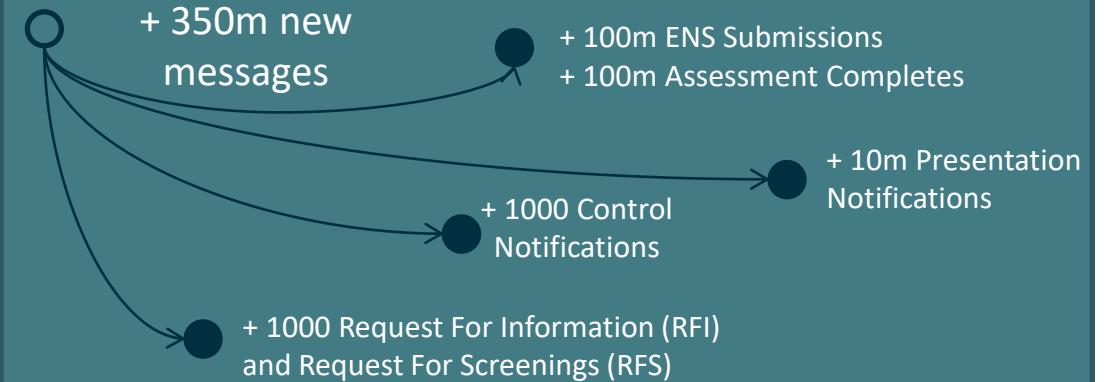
+ 350m new messages

+ 100m ENS Submissions
+ 100m Assessment Completes

+ 10m Presentation Notifications

+ 1000 Control Notifications

+ 1000 Request For Information (RFI) and Request For Screenings (RFS)